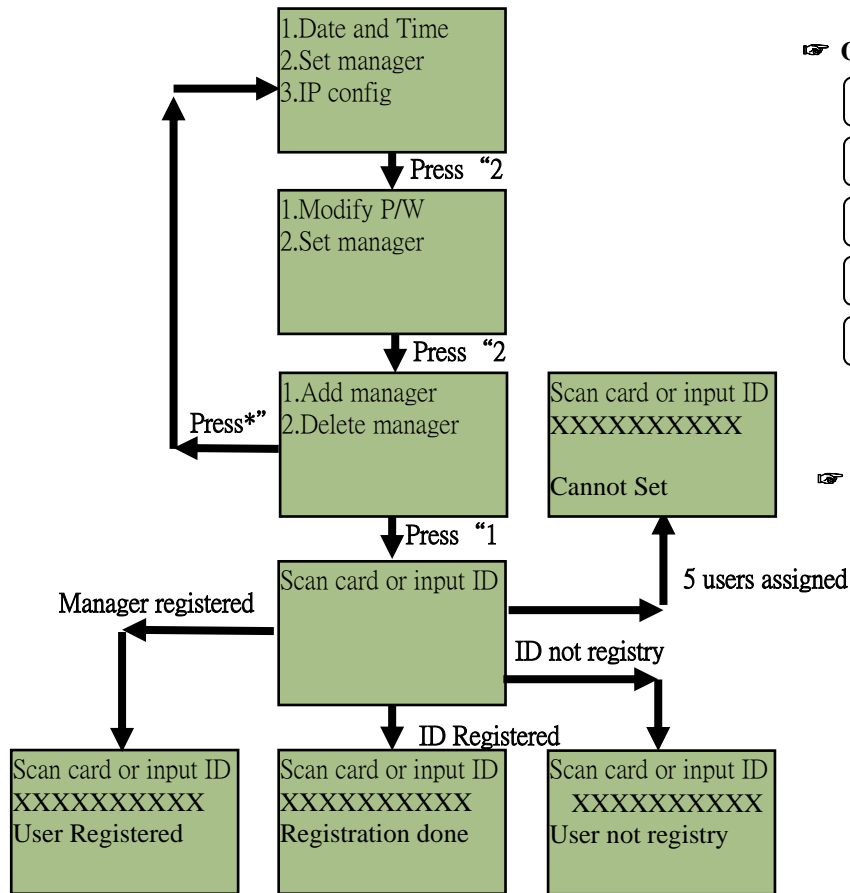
1.Date and Time
2.Set manager
3.IP config

Press "2

1.Modify P/W
2.Set manager

Press "2

1.Add manager
2.Delete manager

Press*"

Press "1

Scan card or input ID

Manager registered

5 users assigned

ID not registry

ID Registered

Scan card or input ID
XXXXXXXXXX
Cannot Set

Scan card or input ID
XXXXXXXXXX
User Registered

Scan card or input ID
XXXXXXXXXX
Registration done

Scan card or input ID
XXXXXXXXXX
User not registry

☞ C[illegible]

☞